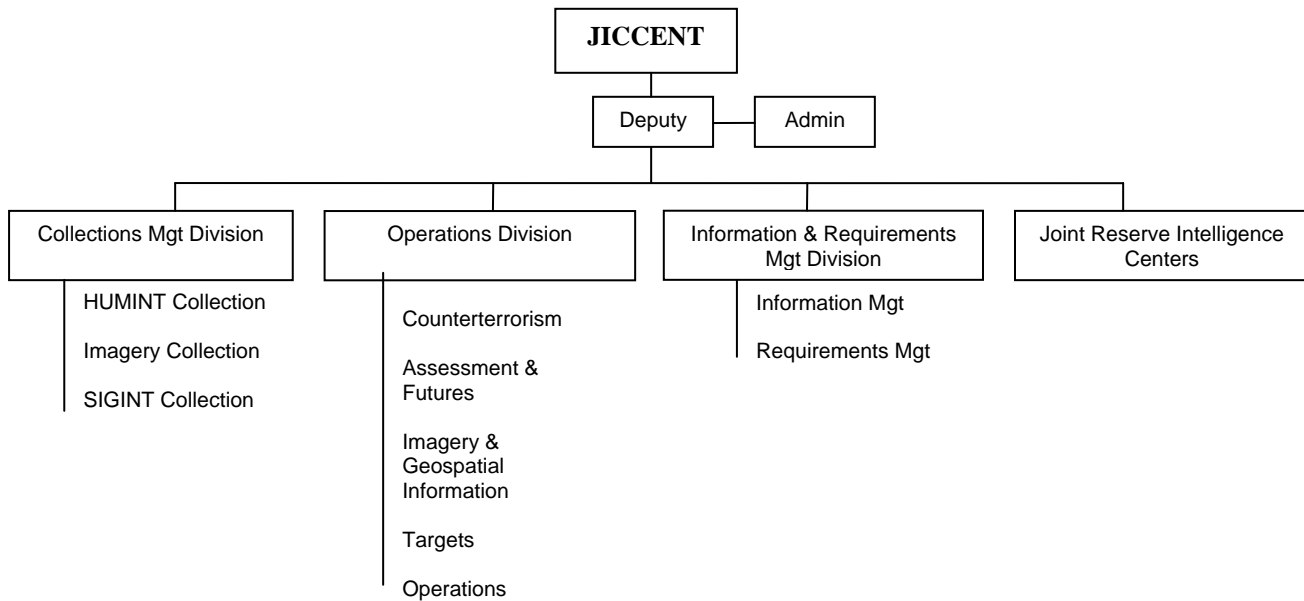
JICCENT

Deputy

Admin

Collections Mgt Division

HUMINT Collection

Imagery Collection

SIGINT Collection

Operations Division

Counterterrorism

Assessment & Futures

Imagery & Geospatial Information

Targets

Operations

Information & Requirements Mgt Division

Information Mgt

Requirements Mgt

Joint Reserve Intelligence Centers